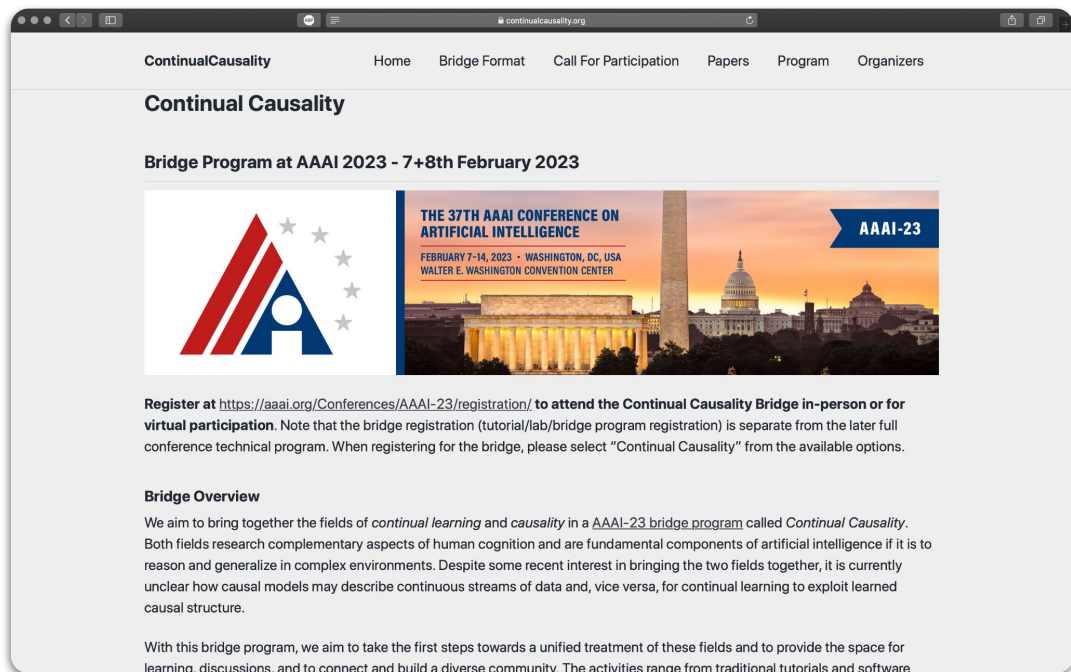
continualcausality.org

ContinualCausality

Home Bridge Format Call For Participation Papers Program Organizers

Continual Causality

Bridge Program at AAAI 2023 - 7+8th February 2023

THE 37TH AAAI CONFERENCE ON ARTIFICIAL INTELLIGENCE

FEBRUARY 7-14, 2023 • WASHINGTON, DC, USA
WALTER E. WASHINGTON CONVENTION CENTER

AAAI-23

Register at https://aaai.org/Conferences/AAAI-23/registration/ to attend the Continual Causality Bridge in-person or for virtual participation. Note that the bridge registration (tutorial/lab/bridge program registration) is separate from the later full conference technical program. When registering for the bridge, please select "Continual Causality" from the available options.

Bridge Overview

We aim to bring together the fields of continual learning and causality in a AAAI-23 bridge program called Continual Causality. Both fields research complementary aspects of human cognition and are fundamental components of artificial intelligence if it is to reason and generalize in complex environments. Despite some recent interest in bringing the two fields together, it is currently unclear how causal models may describe continuous streams of data and, vice versa, for continual learning to exploit learned causal structure.

With this bridge program, we aim to take the first steps towards a unified treatment of these fields and to provide the space for learning, discussions, and to connect and build a diverse community. The activities range from traditional tutorials and software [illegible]